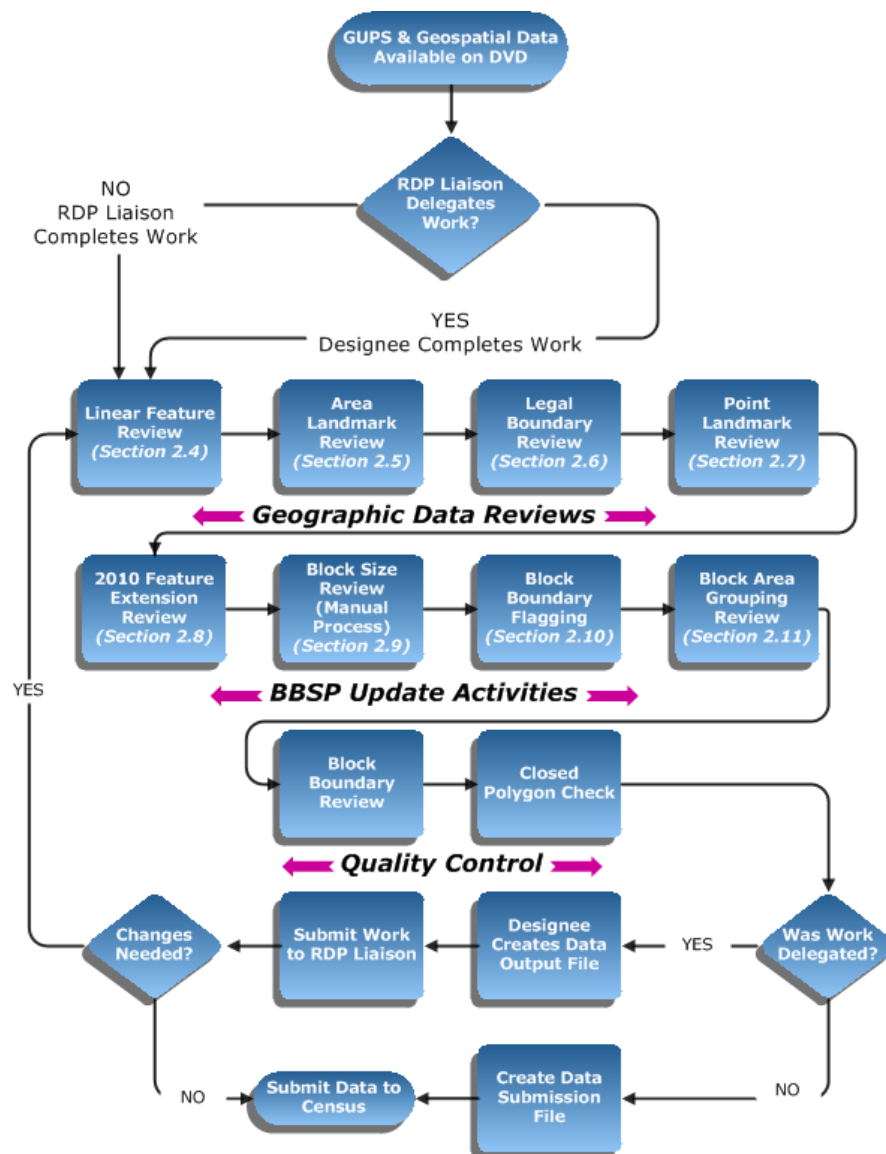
GUPS & Geospatial Data Available on DVD

RDP Liaison Delegates Work?

NO
RDP Liaison Completes Work

YES
Designee Completes Work

Linear Feature Review (Section 2.4)

Area Landmark Review (Section 2.5)

Legal Boundary Review (Section 2.6)

Point Landmark Review (Section 2.7)

Geographic Data Reviews

2010 Feature Extension Review (Section 2.8)

Block Size Review (Manual Process) (Section 2.9)

Block Boundary Flagging (Section 2.10)

Block Area Grouping Review (Section 2.11)

BBSP Update Activities

YES

Block Boundary Review

Closed Polygon Check

Quality Control

Changes Needed?

Submit Work to RDP Liaison

Designee Creates Data Output File

YES

Was Work Delegated?

NO

Submit Data to Census

Create Data Submission File

NO